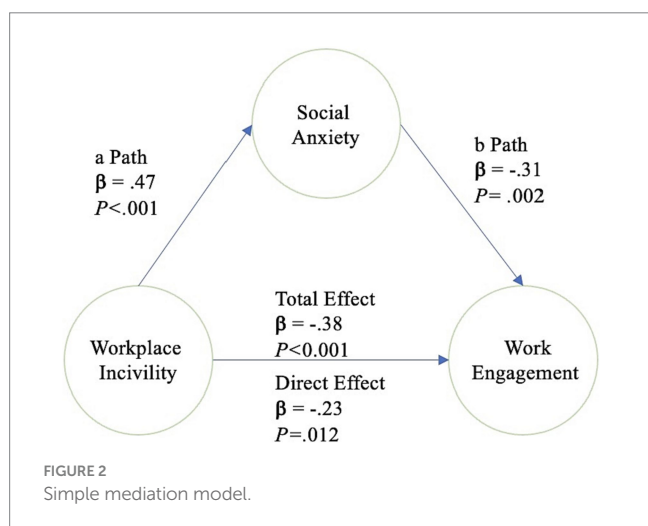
Social Anxiety

a Path
$\beta$ = .47
$P$<.001

b Path
$\beta$ = -.31
$P$= .002

Workplace Incivility

Total Effect
$\beta$ = -.38
$P$<0.001

Direct Effect
$\beta$ = -.23
$P$=.012

Work Engagement

FIGURE 2
Simple mediation model.